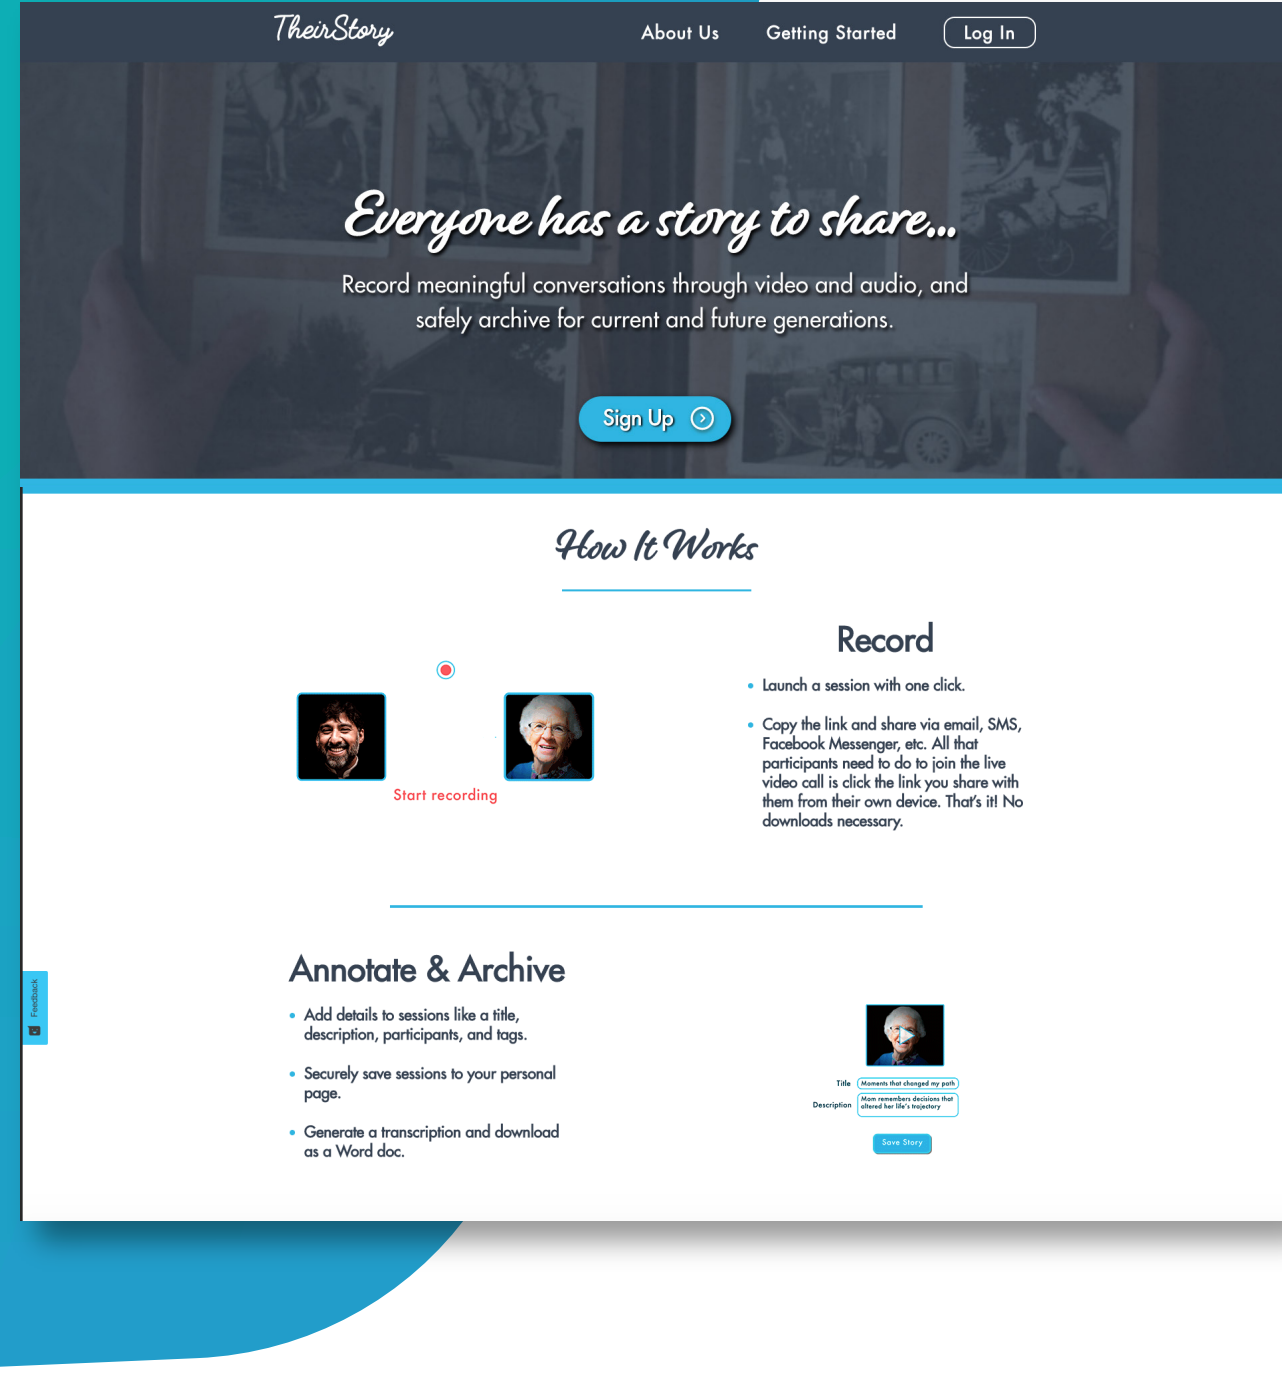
TheirStory

About Us Getting Started Log In

Everyone has a story to share...

Record meaningful conversations through video and audio, and safely archive for current and future generations.

Sign Up

How It Works

Start recording

Record

• Launch a session with one click.

• Copy the link and share via email, SMS, Facebook Messenger, etc. All that participants need to do to join the live video call is click the link you share with them from their own device. That's it! No downloads necessary.

Annotate & Archive

• Add details to sessions like a title, description, participants, and tags.

• Securely save sessions to your personal page.

• Generate a transcription and download as a Word doc.

Title Moments that changed my path

Description Mom remembers decisions that altered her life's trajectory

Save Story

Feedback